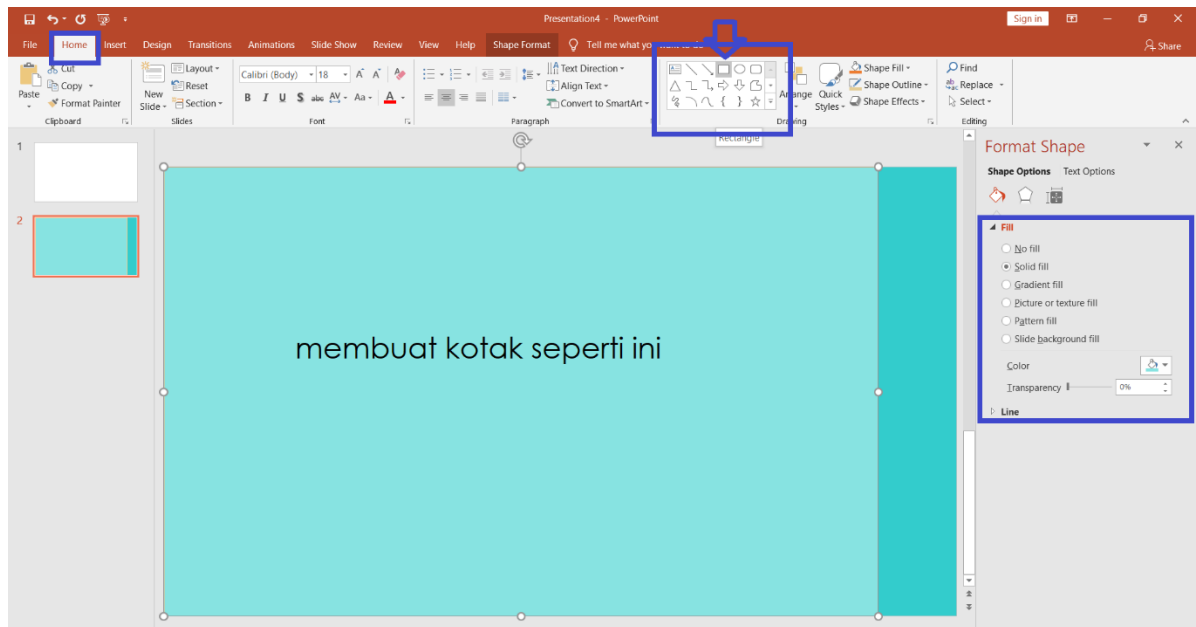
Presentation4 - PowerPoint

Sign in

File Home Insert Design Transitions Animations Slide Show Review View Help Shape Format Tell me what you want to do

Share

Paste Cut Copy Format Painter
Clipboard

New Slide Layout Reset Section
Slides

Calibri (Body) 18 A A
B I U S abc AV Aa A
Font

Text Direction Align Text Convert to SmartArt
Paragraph

Arrange Quick Styles Shape Fill Shape Outline Shape Effects
Drawing

Find Replace Select
Editing

Rectangle

1

2

membuat kotak seperti ini

Format Shape

Shape Options Text Options

Fill

No fill
Solid fill
Gradient fill
Picture or texture fill
Pattern fill
Slide background fill

Color

Transparency 0%

Line